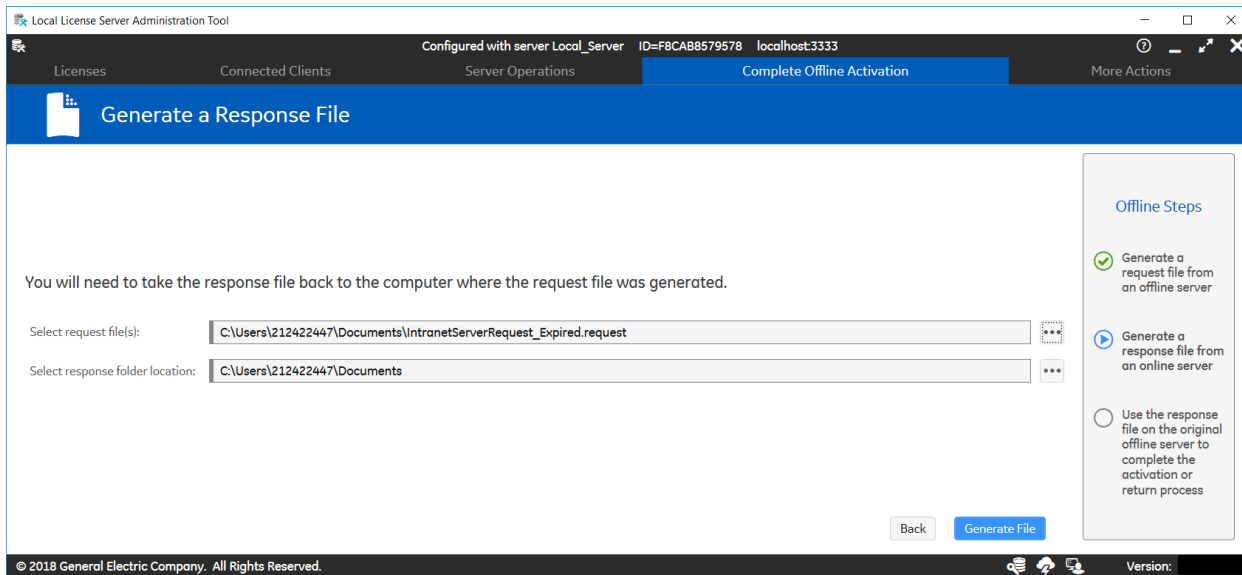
Local License Server Administration Tool

Configured with server Local_Server ID=F8CAB8579578 localhost:3333

Licenses Connected Clients Server Operations Complete Offline Activation More Actions

Generate a Response File

You will need to take the response file back to the computer where the request file was generated.

Select request file(s): C:\Users\212422447\Documents\IntranetServerRequest_Expired.request

Select response folder location: C:\Users\212422447\Documents

Offline Steps

Generate a request file from an offline server

Generate a response file from an online server

Use the response file on the original offline server to complete the activation or return process

Back Generate File

© 2018 General Electric Company. All Rights Reserved.

Version: